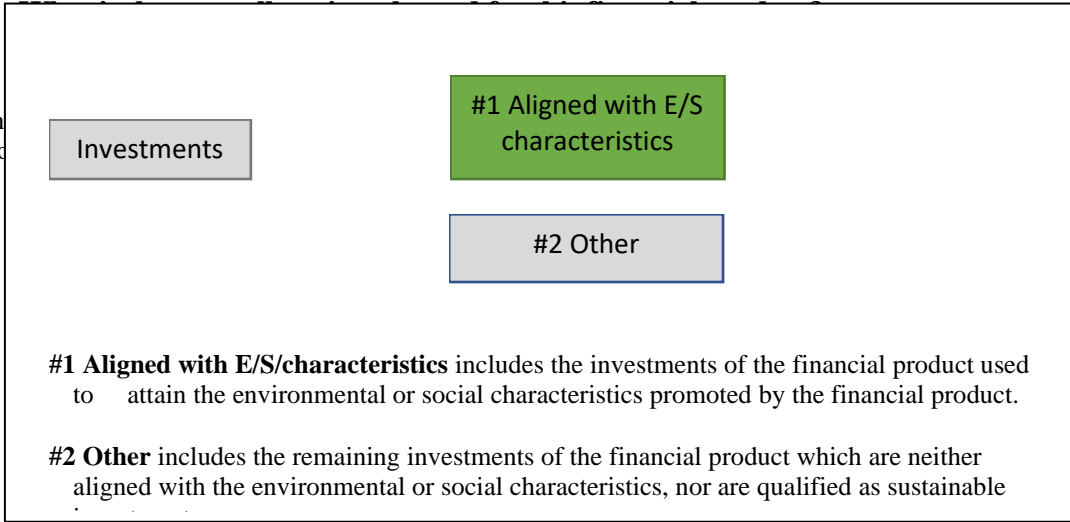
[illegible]

Investments

#1 Aligned with E/S characteristics

#2 Other

**#1 Aligned with E/S/characteristics** includes the investments of the financial product used to attain the environmental or social characteristics promoted by the financial product.

**#2 Other** includes the remaining investments of the financial product which are neither aligned with the environmental or social characteristics, nor are qualified as sustainable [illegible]